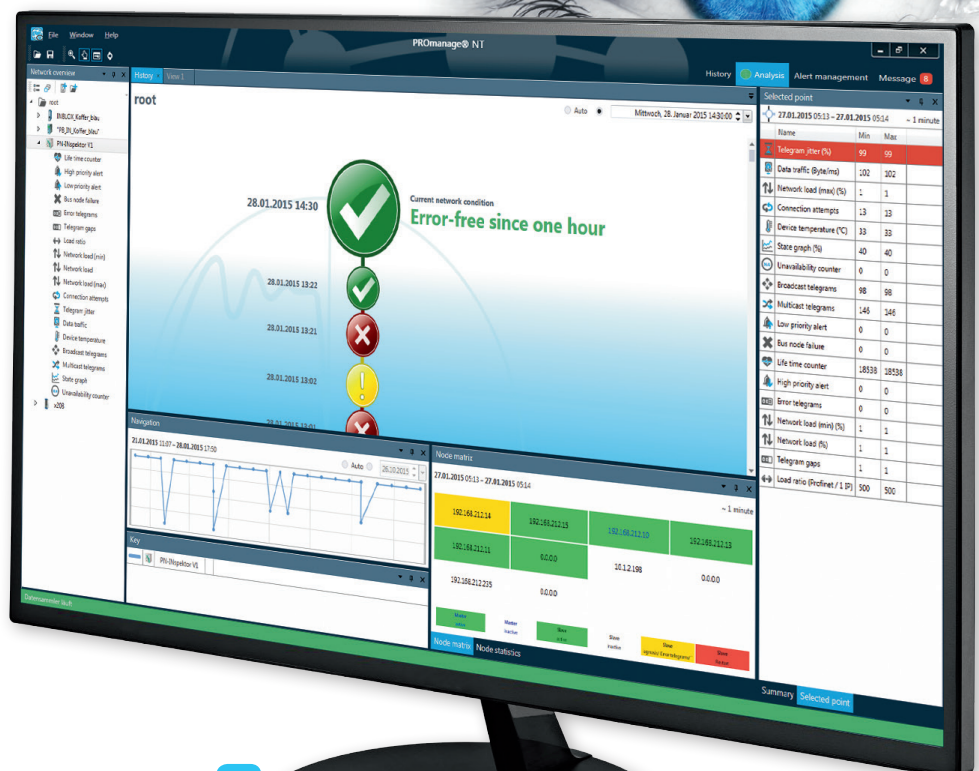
File Window Help

PROmanage® NT

History Analysis Alert management Message 8

Network overview

root
BMBLCX_Koffer_blau
"PB_IN_Koffer_blau"
PN-INspektor V1
Life time counter
High priority alert
Low priority alert
Bus node failure
Error telegrams
Telegram gaps
Load ratio
Network load (min)
Network load
Network load (max)
Connection attempts
Telegram jitter
Data traffic
Device temperature
Broadcast telegrams
Multicast telegrams
State graph
Unavailability counter
x208

History View 1

root

Auto Mittwoch, 28. Januar 2015 14:30:00

28.01.2015 14:30

Current network condition
Error-free since one hour

28.01.2015 13:22
28.01.2015 13:21
28.01.2015 13:02
28.01.2015 13:01

Navigation
21.01.2015 11:07 – 28.01.2015 17:50
Auto 26.10.2015

Key
PN-INspektor V1

Node matrix
27.01.2015 05:13 – 27.01.2015 05:14
~ 1 minute

192.168.212.14
192.168.212.15
192.168.212.10
192.168.212.13
192.168.212.11
0.0.0.0
10.1.2.198
0.0.0.0
192.168.212.235
0.0.0.0

Master active
Master inactive
Slave active
Slave inactive
Slave sporadic Error telegrams
Slave Failure

Node matrix Node statistics

Selected point
27.01.2015 05:13 – 27.01.2015 05:14 ~ 1 minute

| Name | Min | Max |
|---|---|---|
| Telegram jitter (%) | 99 | 99 |
| Data traffic (Byte/ms) | 102 | 102 |
| Network load (max) (%) | 1 | 1 |
| Connection attempts | 13 | 13 |
| Device temperature (°C) | 33 | 33 |
| State graph (%) | 40 | 40 |
| Unavailability counter | 0 | 0 |
| Broadcast telegrams | 98 | 98 |
| Multicast telegrams | 146 | 146 |
| Low priority alert | 0 | 0 |
| Bus node failure | 0 | 0 |
| Life time counter | 18538 | 18538 |
| High priority alert | 0 | 0 |
| Error telegrams | 0 | 0 |
| Network load (min) (%) | 1 | 1 |
| Network load (%) | 1 | 1 |
| Telegram gaps | 1 | 1 |
| Load ratio (Profinet / 1 IP) | 500 | 500 |

Summary Selected point

Datensammler läuft